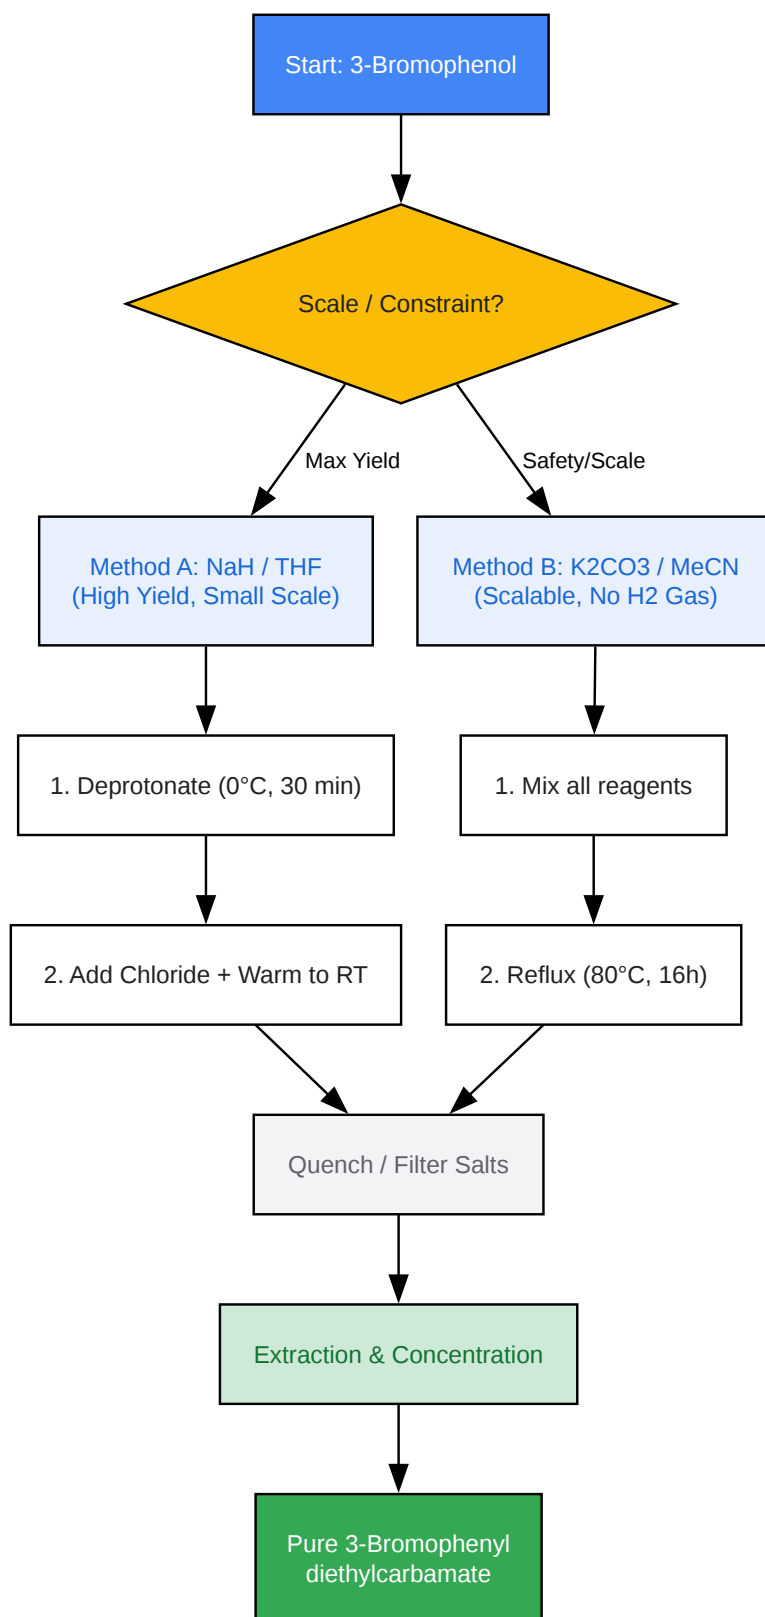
Start: 3-Bromophenol

Scale / Constraint?

Max Yield

Safety/Scale

Method A: NaH / THF
(High Yield, Small Scale)

Method B: K2CO3 / MeCN
(Scalable, No H2 Gas)

1. Deprotonate (0°C, 30 min)

1. Mix all reagents

2. Add Chloride + Warm to RT

2. Reflux (80°C, 16h)

Quench / Filter Salts

Extraction & Concentration

Pure 3-Bromophenyl diethylcarbamate